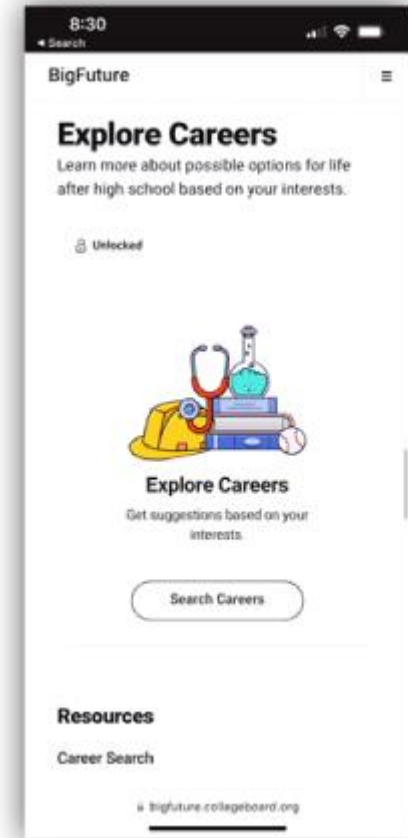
8:30
◂ Search

BigFuture

Explore Careers

Learn more about possible options for life after high school based on your interests.

Unlocked

Explore Careers

Get suggestions based on your interests.

Search Careers

Resources

Career Search

bigfuture.collegeboard.org